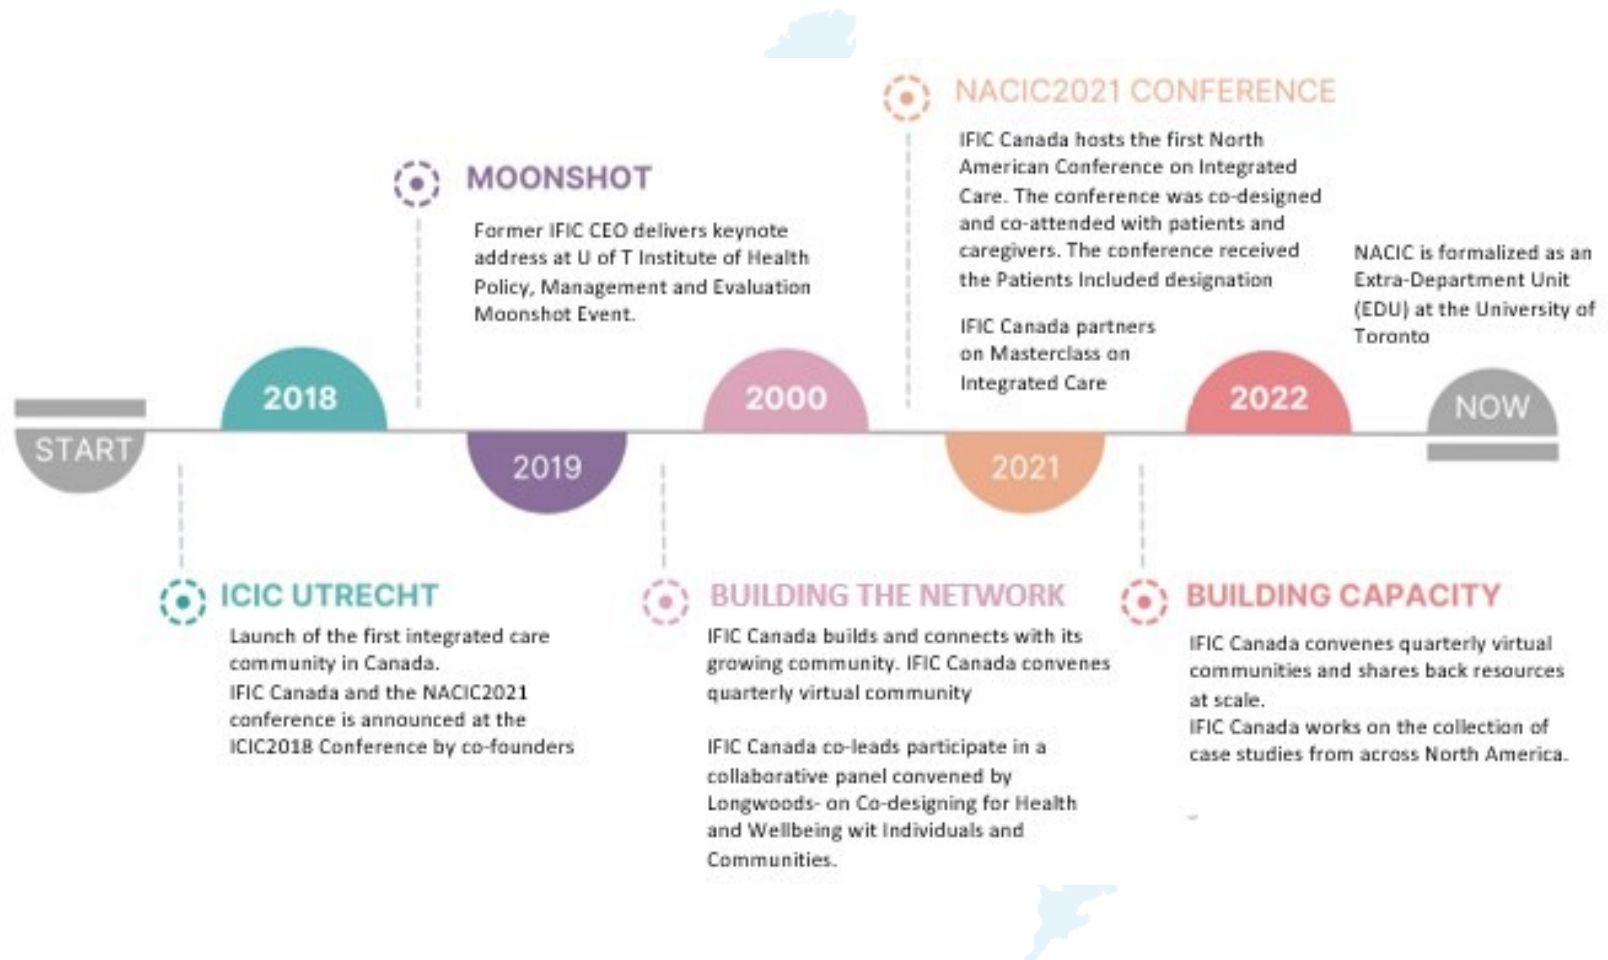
NACIC2021 CONFERENCE

IFIC Canada hosts the first North American Conference on Integrated Care. The conference was co-designed and co-attended with patients and caregivers. The conference received the Patients Included designation

IFIC Canada partners on Masterclass on Integrated Care

MOONSHOT

Former IFIC CEO delivers keynote address at U of T Institute of Health Policy, Management and Evaluation Moonshot Event.

NACIC is formalized as an Extra-Department Unit (EDU) at the University of Toronto

START

2018

2019

2000

2021

2022

NOW

ICIC UTRECHT

Launch of the first integrated care community in Canada.
IFIC Canada and the NACIC2021 conference is announced at the ICIC2018 Conference by co-founders

BUILDING THE NETWORK

IFIC Canada builds and connects with its growing community. IFIC Canada convenes quarterly virtual community

IFIC Canada co-leads participate in a collaborative panel convened by Longwoods- on Co-designing for Health and Wellbeing wit Individuals and Communities.

BUILDING CAPACITY

IFIC Canada convenes quarterly virtual communities and shares back resources at scale.
IFIC Canada works on the collection of case studies from across North America.